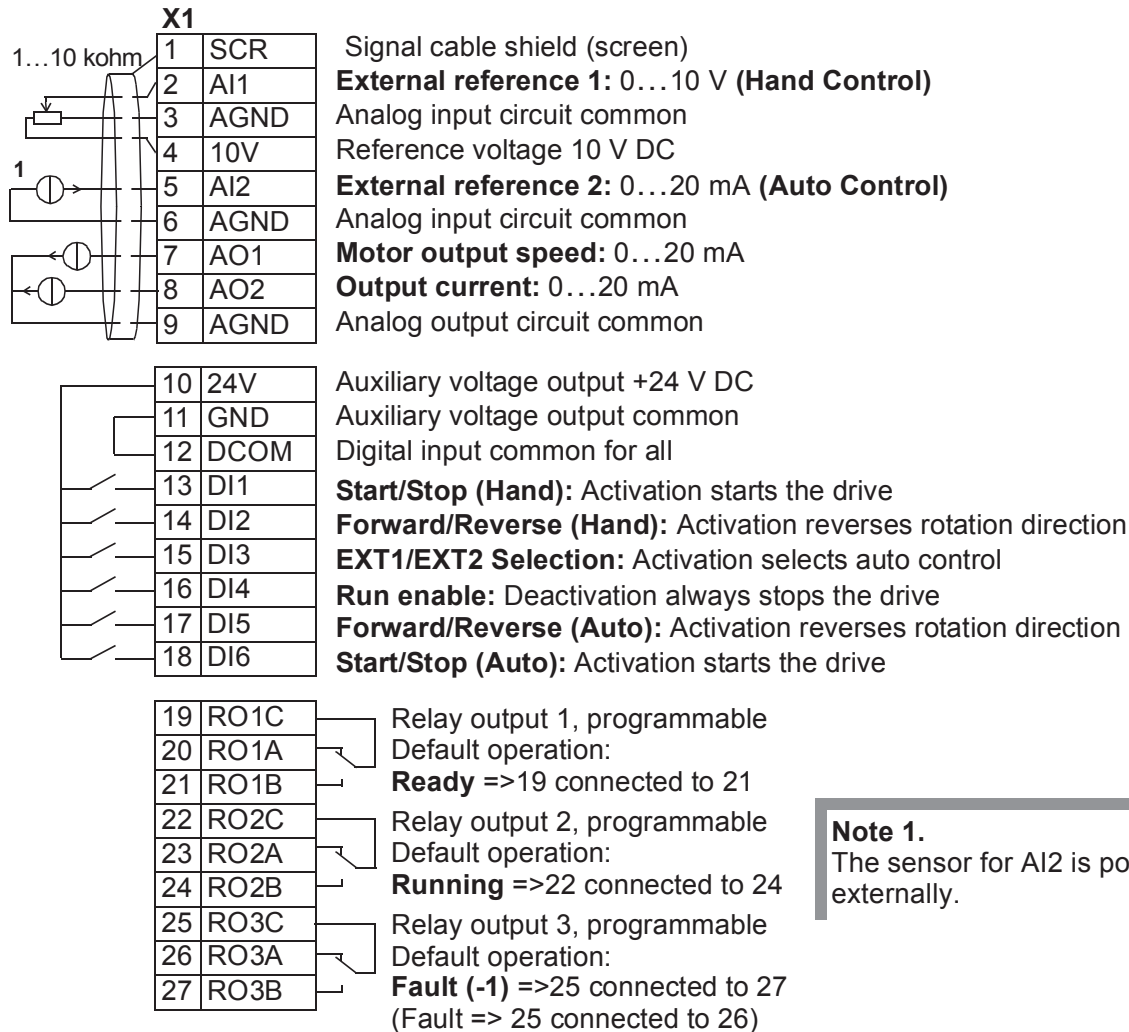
X1

1…10 kohm

1

| | | |
|---|---|---|
| 1 | SCR | Signal cable shield (screen) |
| 2 | AI1 | **External reference 1:** 0…10 V **(Hand Control)** |
| 3 | AGND | Analog input circuit common |
| 4 | 10V | Reference voltage 10 V DC |
| 5 | AI2 | **External reference 2:** 0…20 mA **(Auto Control)** |
| 6 | AGND | Analog input circuit common |
| 7 | AO1 | **Motor output speed:** 0…20 mA |
| 8 | AO2 | **Output current:** 0…20 mA |
| 9 | AGND | Analog output circuit common |

| | | |
|---|---|---|
| 10 | 24V | Auxiliary voltage output +24 V DC |
| 11 | GND | Auxiliary voltage output common |
| 12 | DCOM | Digital input common for all |
| 13 | DI1 | **Start/Stop (Hand):** Activation starts the drive |
| 14 | DI2 | **Forward/Reverse (Hand):** Activation reverses rotation direction |
| 15 | DI3 | **EXT1/EXT2 Selection:** Activation selects auto control |
| 16 | DI4 | **Run enable:** Deactivation always stops the drive |
| 17 | DI5 | **Forward/Reverse (Auto):** Activation reverses rotation direction |
| 18 | DI6 | **Start/Stop (Auto):** Activation starts the drive |

| | |
|---|---|
| 19 | RO1C |
| 20 | RO1A |
| 21 | RO1B |
| 22 | RO2C |
| 23 | RO2A |
| 24 | RO2B |
| 25 | RO3C |
| 26 | RO3A |
| 27 | RO3B |

Relay output 1, programmable
Default operation:
**Ready** =>19 connected to 21

Relay output 2, programmable
Default operation:
**Running** =>22 connected to 24

Relay output 3, programmable
Default operation:
**Fault (-1)** =>25 connected to 27
(Fault => 25 connected to 26)

**Note 1.**
The sensor for AI2 is po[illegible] externally.